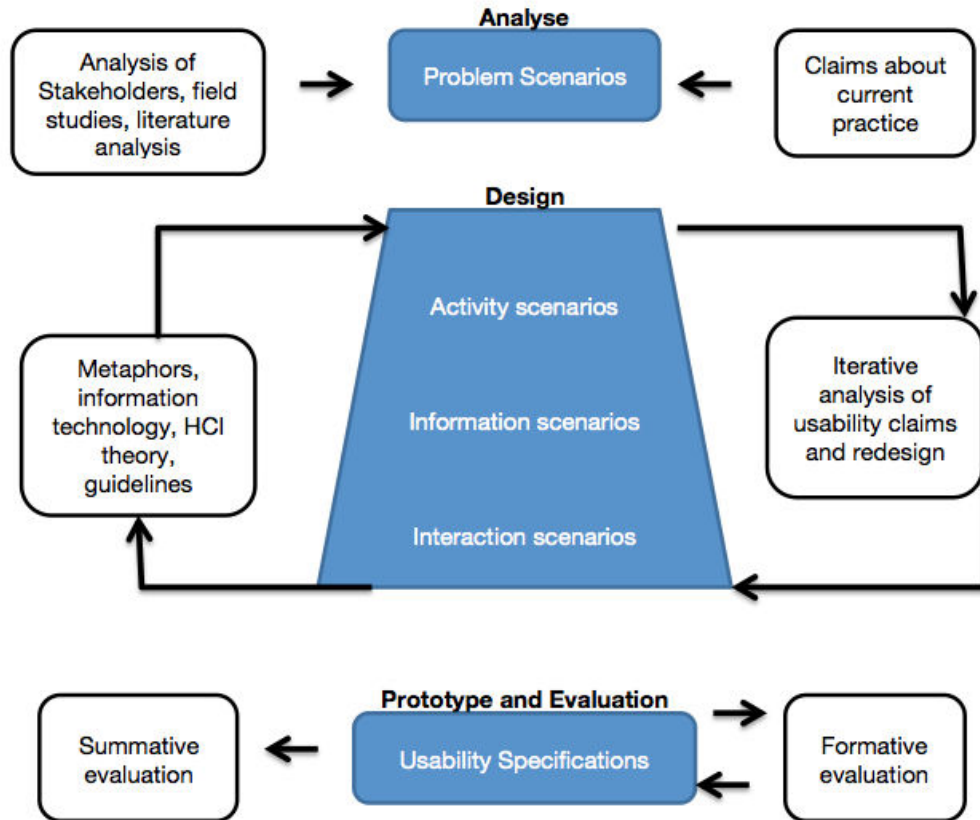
Analyse

Analysis of Stakeholders, field studies, literature analysis

Problem Scenarios

Claims about current practice

Design

Activity scenarios

Information scenarios

Interaction scenarios

Metaphors, information technology, HCI theory, guidelines

Iterative analysis of usability claims and redesign

Prototype and Evaluation

Summative evaluation

Usability Specifications

Formative evaluation